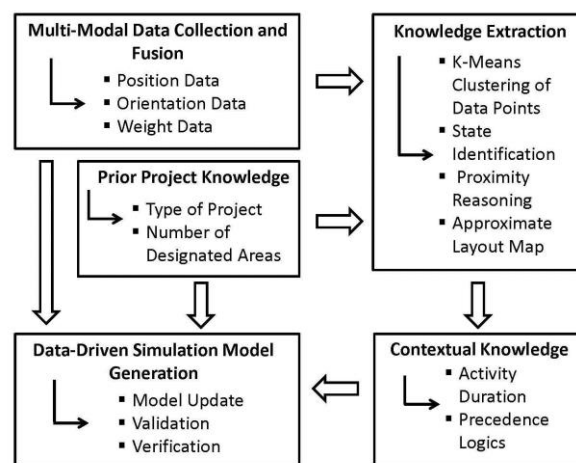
Multi-Modal Data Collection and Fusion

▪ Position Data
▪ Orientation Data
▪ Weight Data

Knowledge Extraction

▪ K-Means Clustering of Data Points
▪ State Identification
▪ Proximity Reasoning
▪ Approximate Layout Map

Prior Project Knowledge

▪ Type of Project
▪ Number of Designated Areas

Data-Driven Simulation Model Generation

▪ Model Update
▪ Validation
▪ Verification

Contextual Knowledge

▪ Activity Duration
▪ Precedence Logics